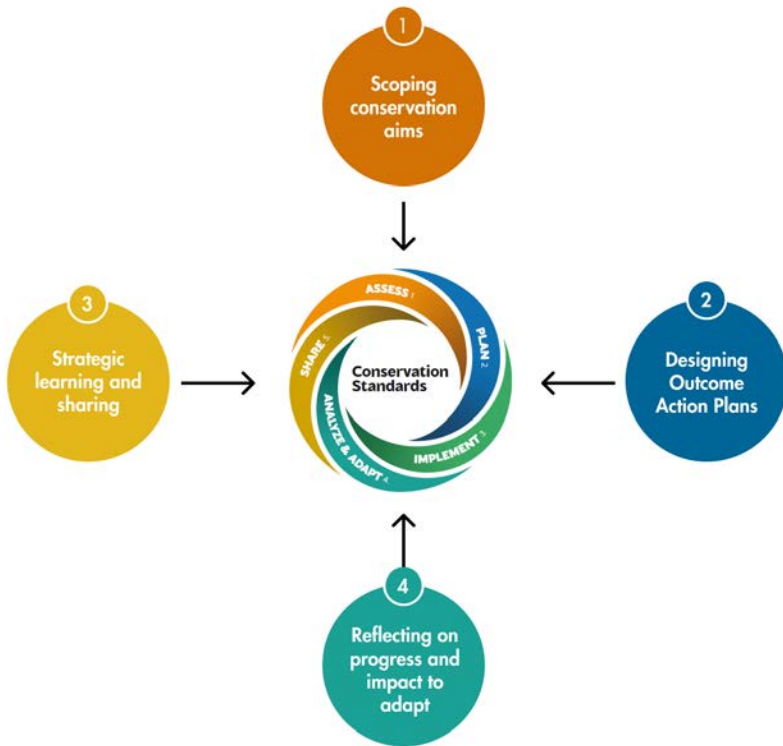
1

Scoping conservation aims

3

Strategic learning and sharing

ASSESS 1

PLAN 2

IMPLEMENT 3

ANALYZE & ADAPT 4

SHARE 5

Conservation Standards

2

Designing Outcome Action Plans

4

Reflecting on progress and impact to adapt